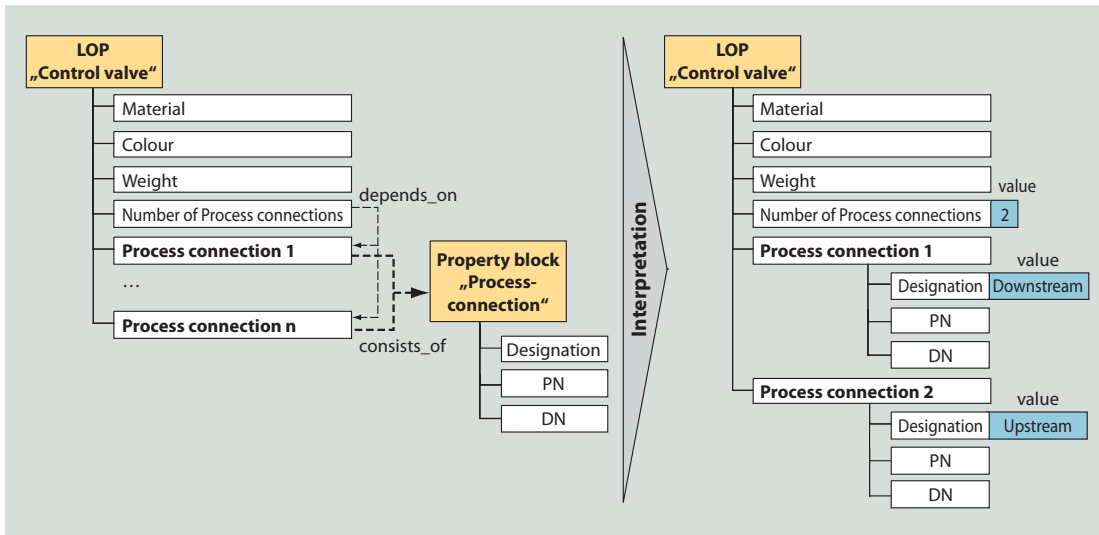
LOP
„Control valve“

Material

Colour

Weight

Number of Process connections

depends_on

Process connection 1

…

Process connection n

consists_of

Property block
„Process-connection“

Designation

PN

DN

Interpretation

LOP
„Control valve“

Material

Colour

Weight

value

Number of Process connections 2

Process connection 1

value

Designation Downstream

PN

DN

Process connection 2

value

Designation Upstream

PN

DN